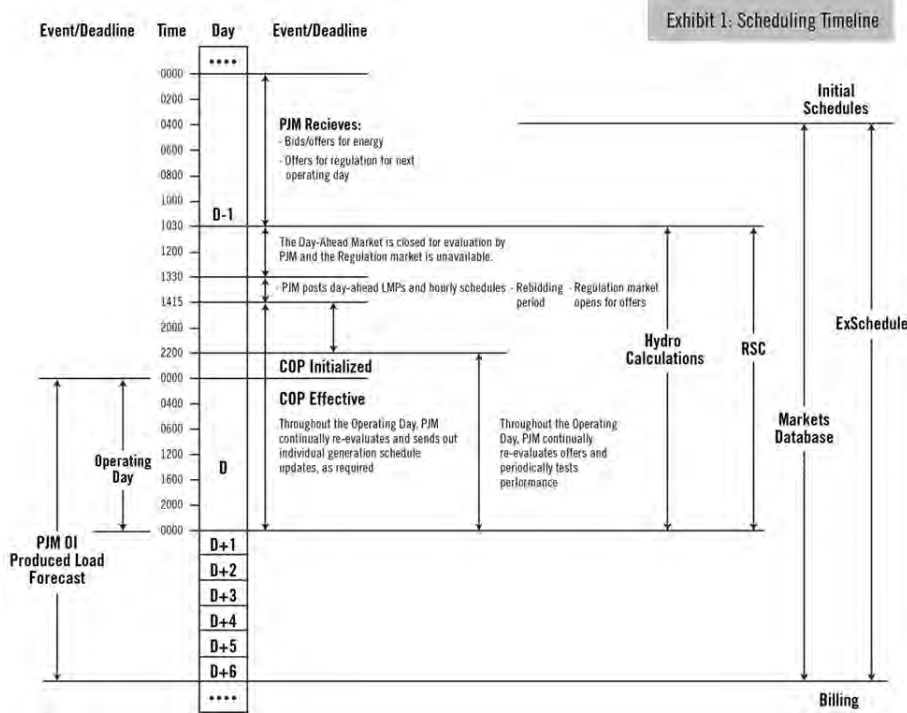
Exhibit 1: Scheduling Timeline

Event/Deadline Time Day Event/Deadline

••••

0000
0200
0400
0600
0800
1000
1030
1200
1330
1415
2000
2200
0000
0400
0600
1200
1600
2000
0000

D-1

PJM Recieves:
- Bids/offers for energy
- Offers for regulation for next operating day

Initial Schedules

The Day-Ahead Market is closed for evaluation by PJM and the Regulation market is unavailable.

- PJM posts day-ahead LMPs and hourly schedules - Rebidding period - Regulation market opens for offers

COP Initialized

COP Effective

Throughout the Operating Day, PJM continually re-evaluates and sends out individual generation schedule updates, as required

Throughout the Operating Day, PJM continually re-evaluates offers and periodically tests performance

Hydro Calculations

RSC

Markets Database

ExSchedule

Operating Day

D

PJM OI Produced Load Forecast

D+1
D+2
D+3
D+4
D+5
D+6
••••

Billing